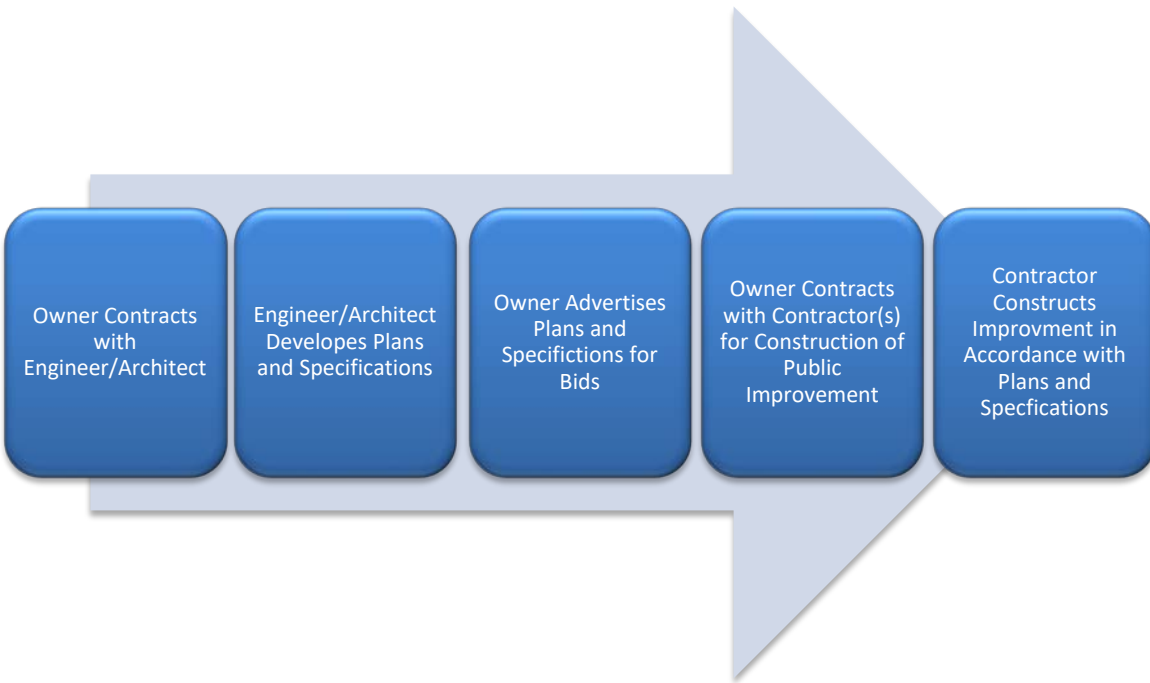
Owner Contracts with Engineer/Architect

Engineer/Architect Developes Plans and Specifications

Owner Advertises Plans and Specifictions for Bids

Owner Contracts with Contractor(s) for Construction of Public Improvement

Contractor Constructs Improvment in Accordance with Plans and Specfications